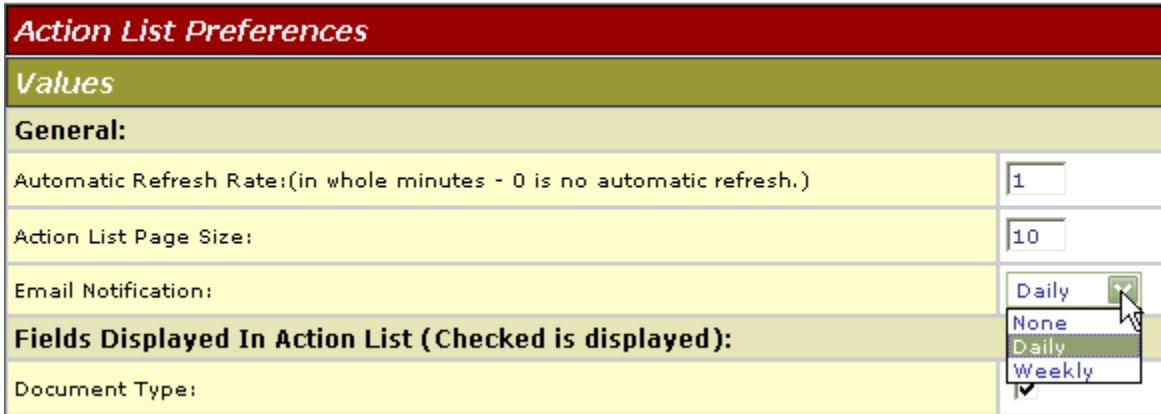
Action List Preferences

Values

General:

| | |
|---|---|
| Automatic Refresh Rate:(in whole minutes - 0 is no automatic refresh.) | 1 |
| Action List Page Size: | 10 |
| Email Notification: | Daily |

None
Daily
Weekly

Fields Displayed In Action List (Checked is displayed):

Document Type: